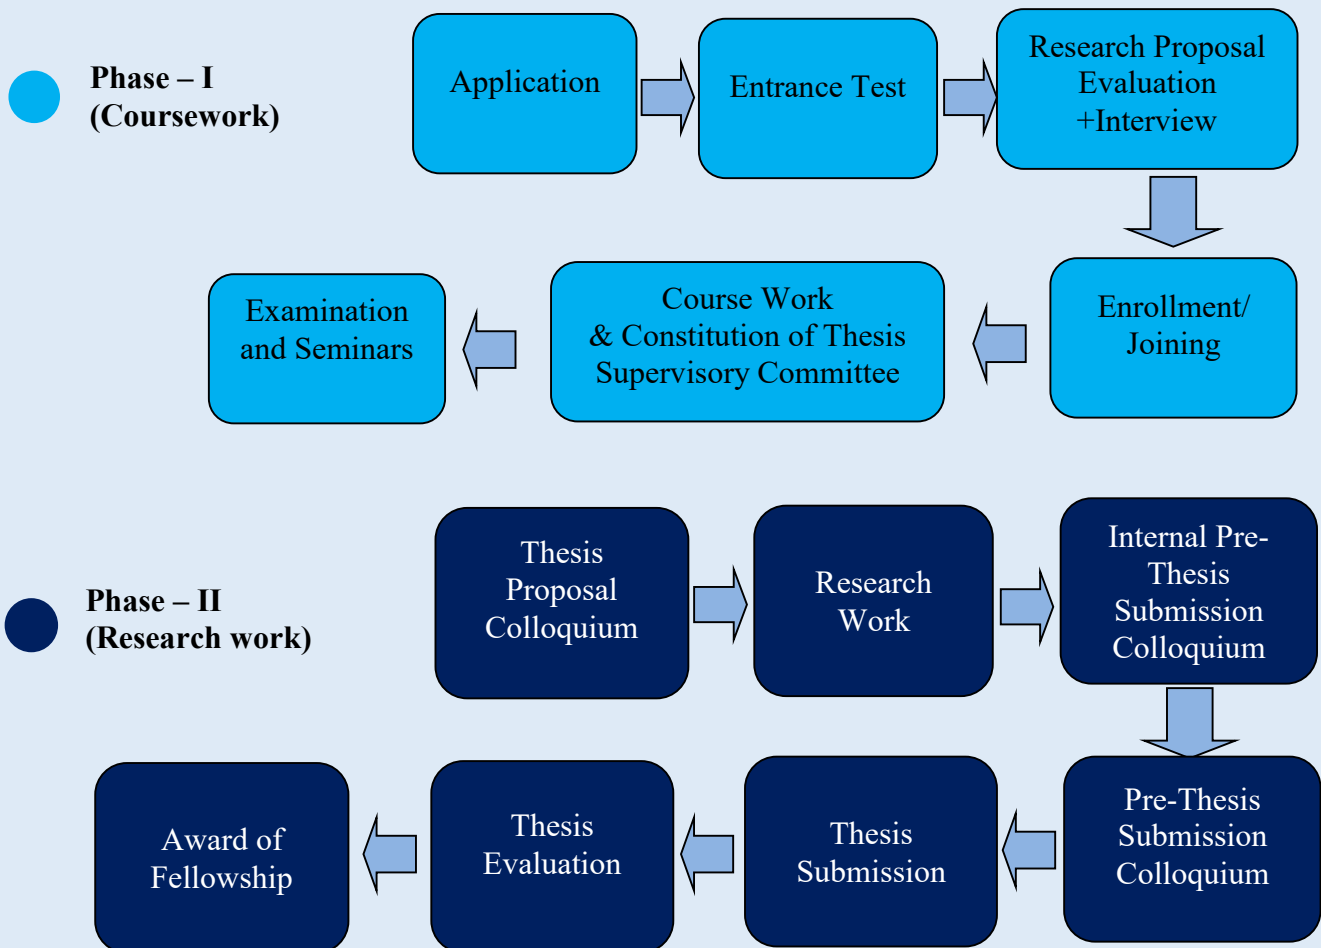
Phase – I
(Coursework)

Application

Entrance Test

Research Proposal Evaluation +Interview

Enrollment/ Joining

Course Work & Constitution of Thesis Supervisory Committee

Examination and Seminars

Phase – II
(Research work)

Thesis Proposal Colloquium

Research Work

Internal Pre-Thesis Submission Colloquium

Pre-Thesis Submission Colloquium

Thesis Submission

Thesis Evaluation

Award of Fellowship